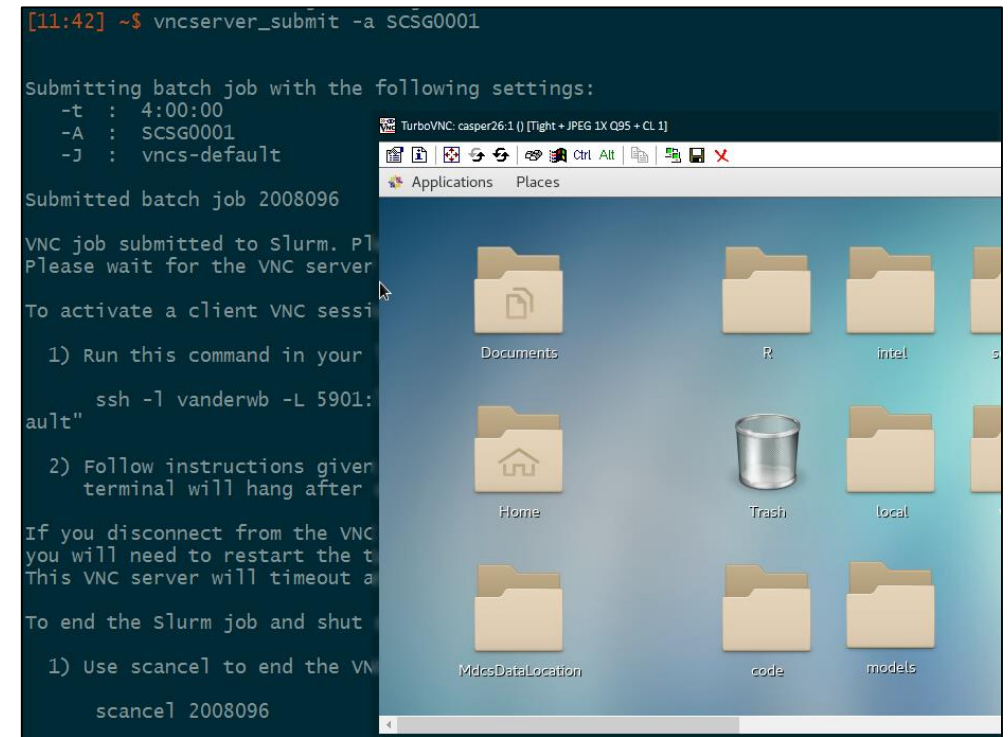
[11:42] ~$ vncserver_submit -a SCSG0001

Submitting batch job with the following settings:
-t : 4:00:00
-A : SCSG0001
-J : vncs-default

Submitted batch job 2008096

VNC job submitted to Slurm. Pl
Please wait for the VNC server

To activate a client VNC sessi

1) Run this command in your

ssh -l vanderwb -L 5901:
ault"

2) Follow instructions given
terminal will hang after

If you disconnect from the VNC
you will need to restart the t
This VNC server will timeout a

To end the Slurm job and shut

1) Use scancel to end the VN

scancel 2008096

TurboVNC: casper26:1 () [Tight + JPEG 1X Q95 + CL 1]

Ctrl Alt

Applications Places

Documents

R

intel

Home

Trash

local

MdcsDataLocation

code

models